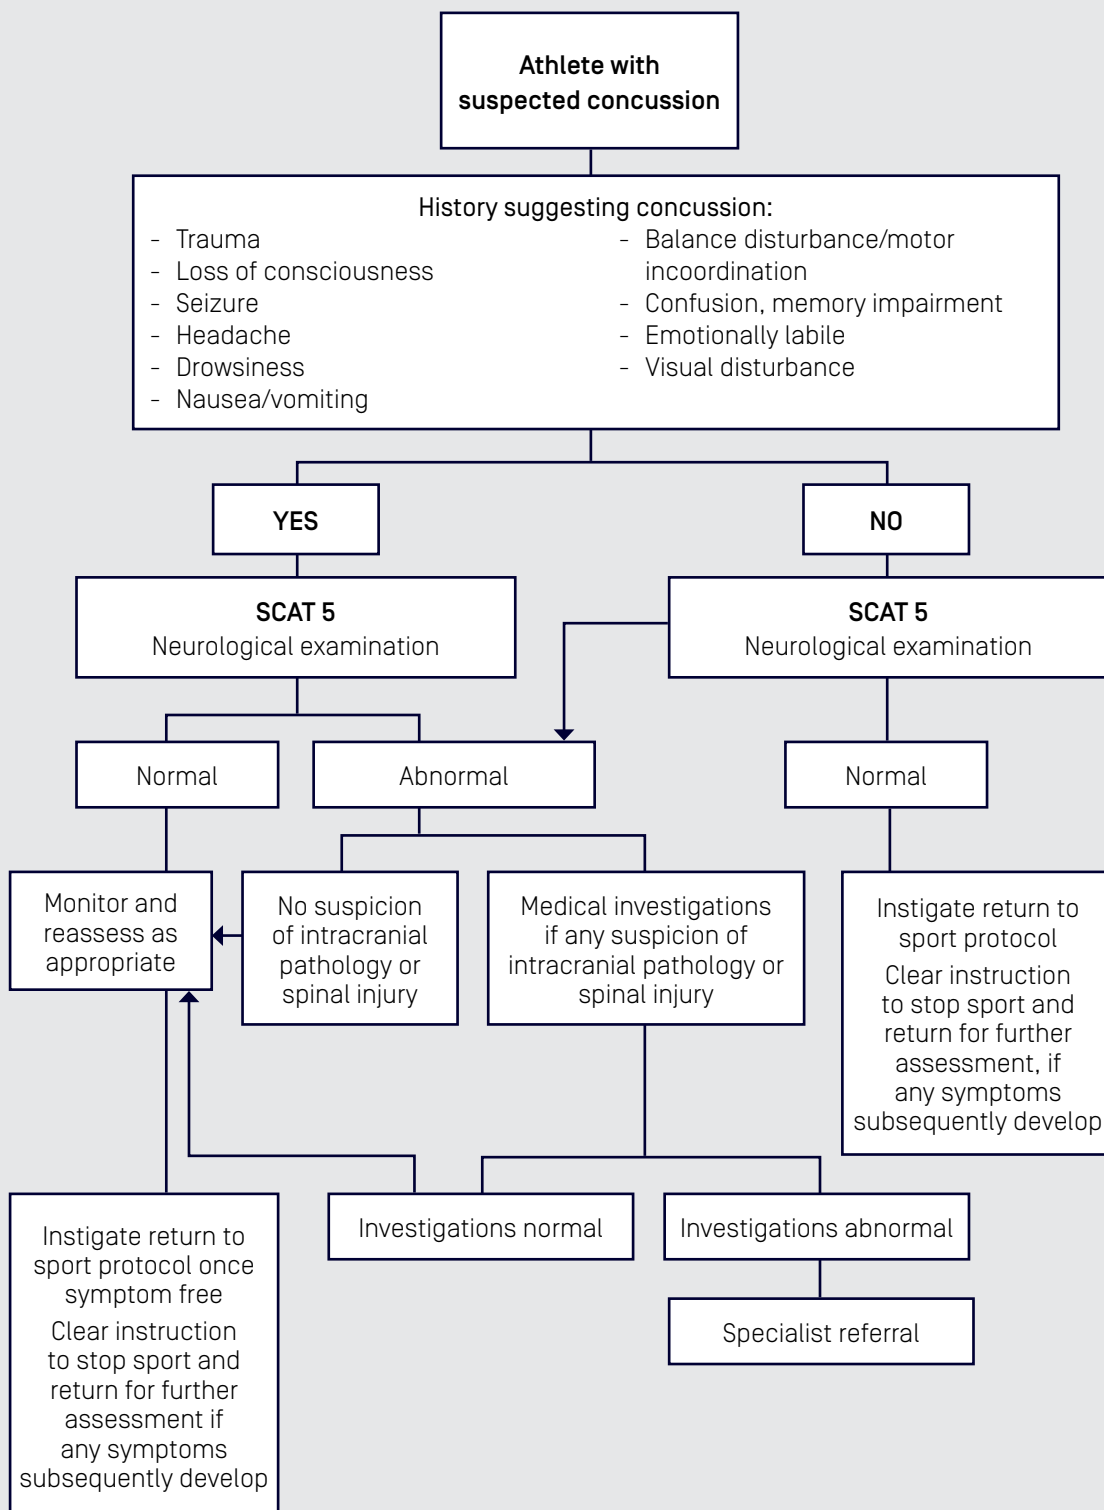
Athlete with suspected concussion

History suggesting concussion:
- Trauma
- Loss of consciousness
- Seizure
- Headache
- Drowsiness
- Nausea/vomiting
- Balance disturbance/motor incoordination
- Confusion, memory impairment
- Emotionally labile
- Visual disturbance

YES

NO

SCAT 5
Neurological examination

SCAT 5
Neurological examination

Normal

Abnormal

Normal

Monitor and reassess as appropriate

No suspicion of intracranial pathology or spinal injury

Medical investigations if any suspicion of intracranial pathology or spinal injury

Instigate return to sport protocol
Clear instruction to stop sport and return for further assessment, if any symptoms subsequently develop

Instigate return to sport protocol once symptom free
Clear instruction to stop sport and return for further assessment if any symptoms subsequently develop

Investigations normal

Investigations abnormal

Specialist referral